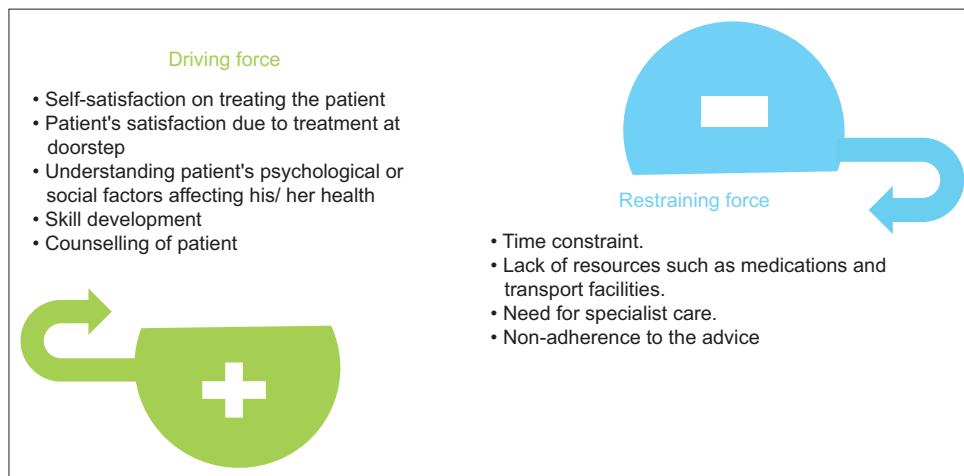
Driving force

• Self-satisfaction on treating the patient
• Patient's satisfaction due to treatment at doorstep
• Understanding patient's psychological or social factors affecting his/ her health
• Skill development
• Counselling of patient

Restraining force

• Time constraint.
• Lack of resources such as medications and transport facilities.
• Need for specialist care.
• Non-adherence to the advice